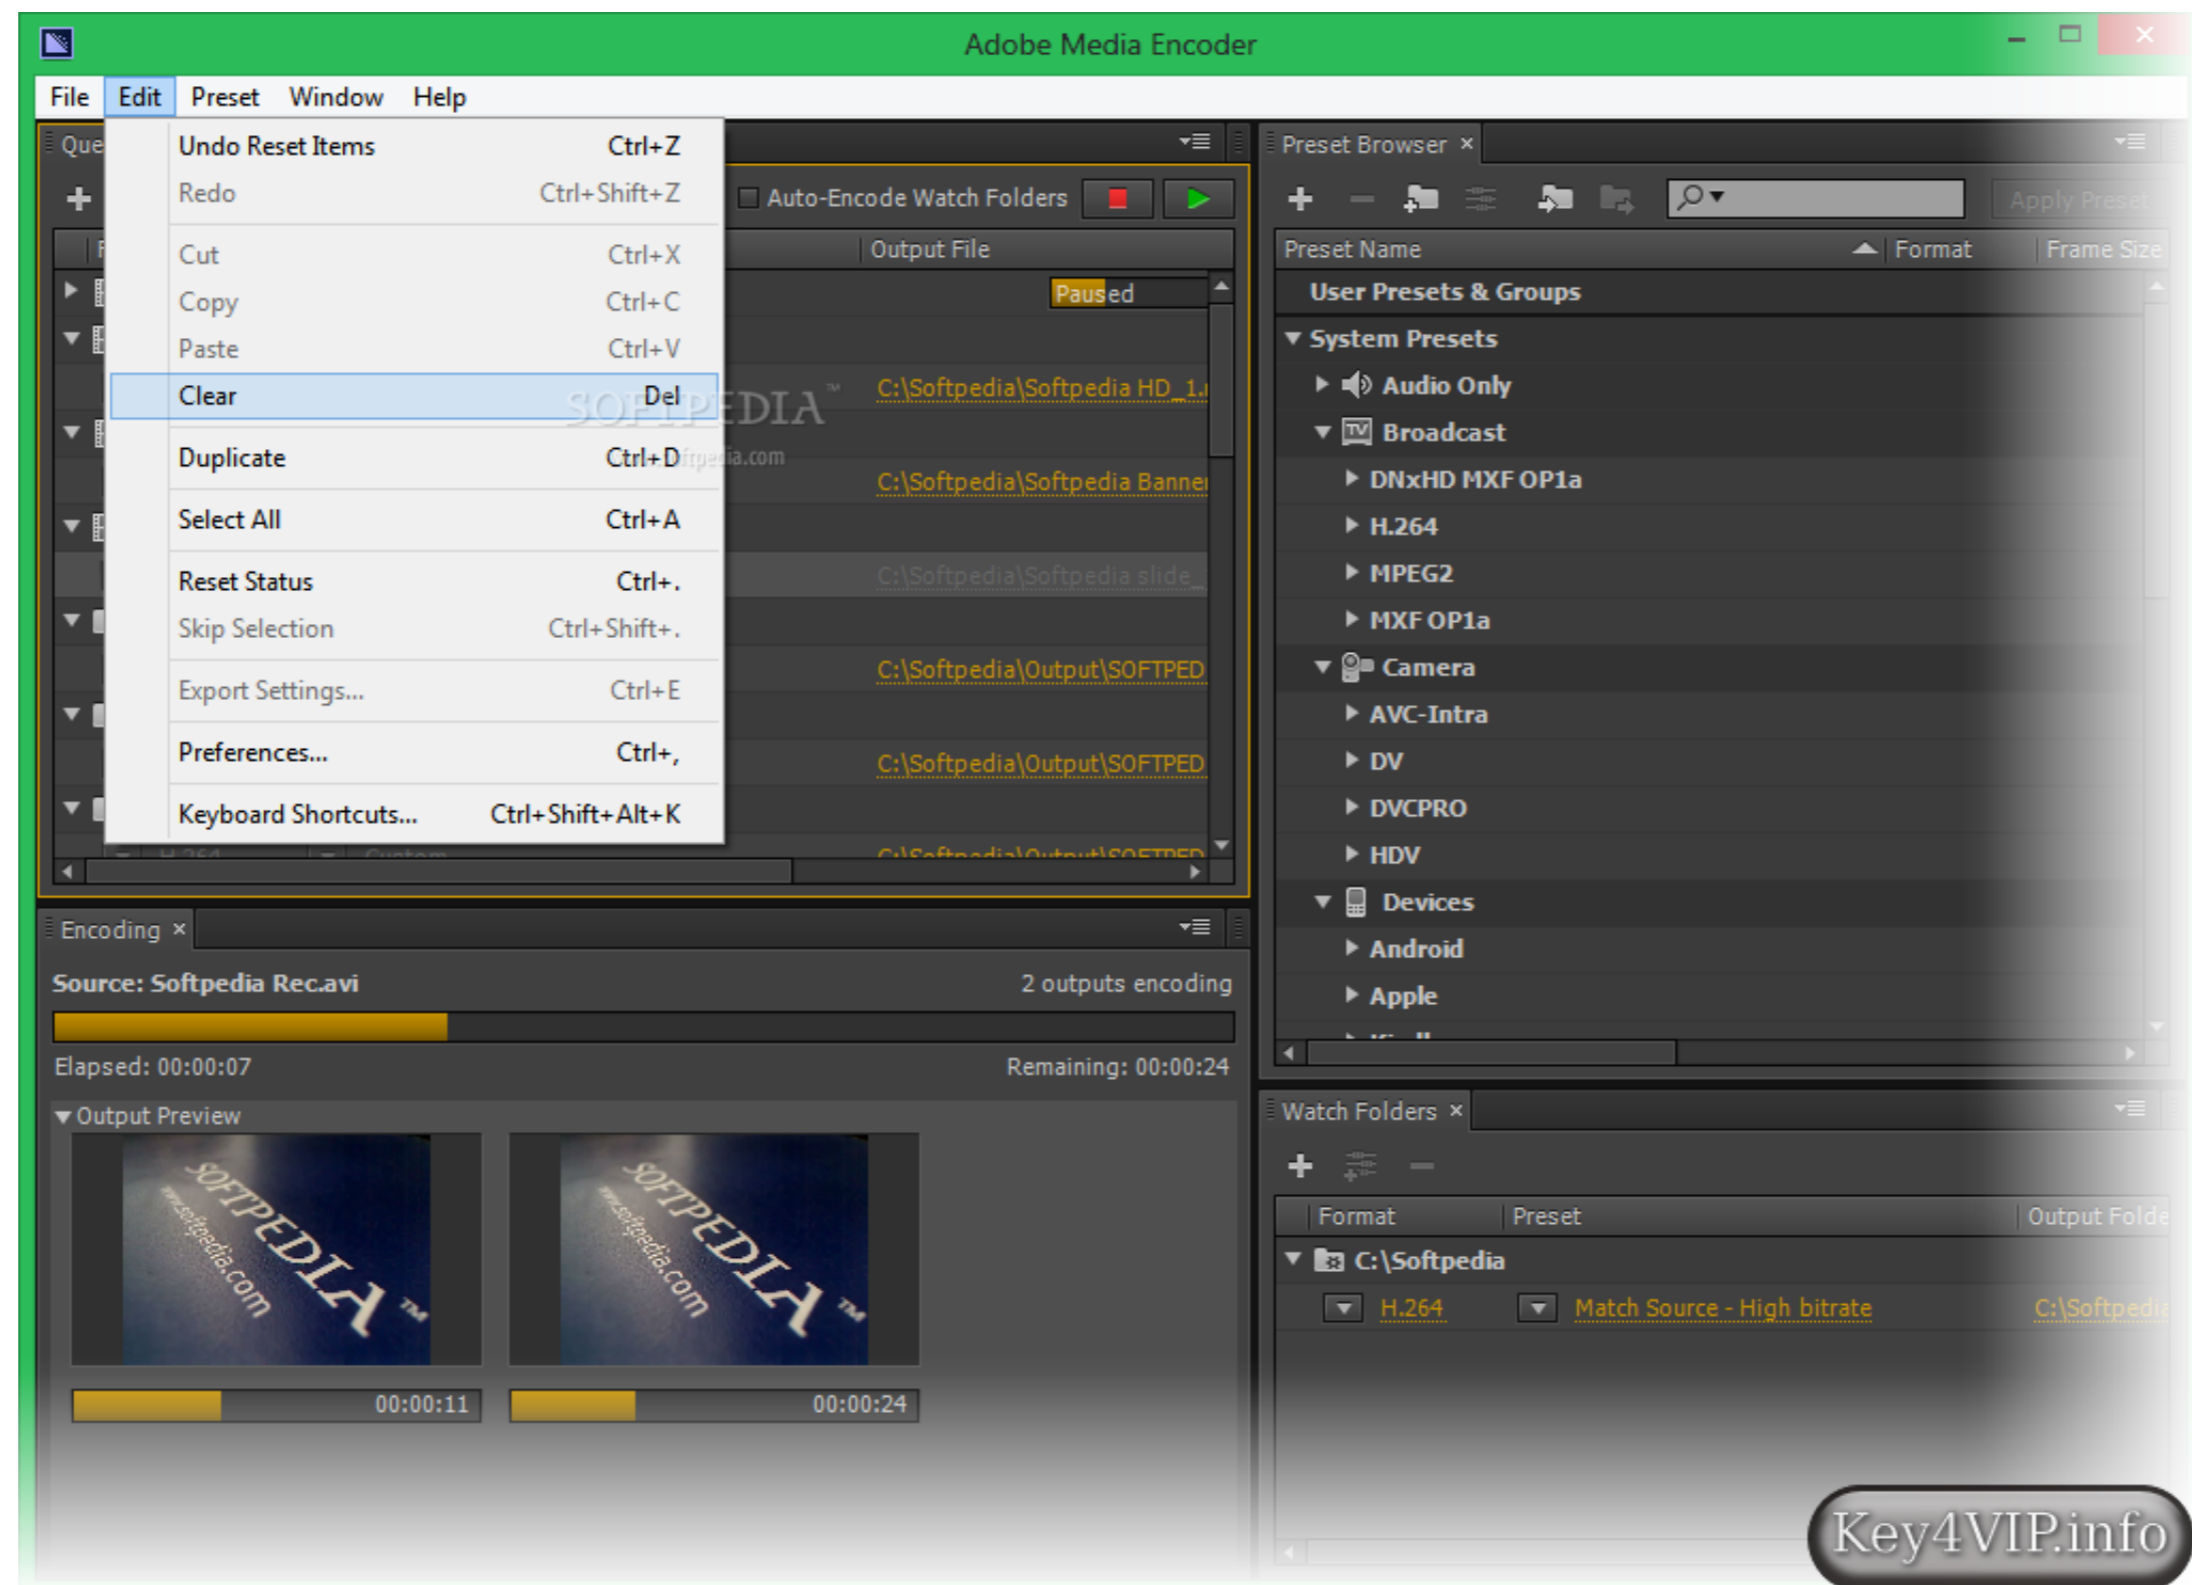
Adobe Media Encoder

File Edit Preset Window Help

Que

Undo Reset Items Ctrl+Z
Redo Ctrl+Shift+Z
Cut Ctrl+X
Copy Ctrl+C
Paste Ctrl+V
Clear Del
Duplicate Ctrl+D
Select All Ctrl+A
Reset Status Ctrl+.
Skip Selection Ctrl+Shift+.
Export Settings... Ctrl+E
Preferences... Ctrl+,
Keyboard Shortcuts... Ctrl+Shift+Alt+K

SOFTPEDIA™ softpedia.com

Auto-Encode Watch Folders

Output File

Paused

C:\Softpedia\Softpedia HD_1.
C:\Softpedia\Softpedia Banner
C:\Softpedia\Softpedia slide_
C:\Softpedia\Output\SOFTPED
C:\Softpedia\Output\SOFTPED

Preset Browser ×

Apply Preset

Preset Name Format Frame Size

User Presets & Groups
System Presets
Audio Only
Broadcast
DNxHD MXF OP1a
H.264
MPEG2
MXF OP1a
Camera
AVC-Intra
DV
DVCPRO
HDV
Devices
Android
Apple

Encoding ×

Source: Softpedia Rec.avi
2 outputs encoding
Elapsed: 00:00:07
Remaining: 00:00:24
Output Preview

00:00:11
00:00:24

Watch Folders ×

Format Preset Output Folder
C:\Softpedia
H.264 Match Source - High bitrate C:\Softpedia

Key4VIP.info